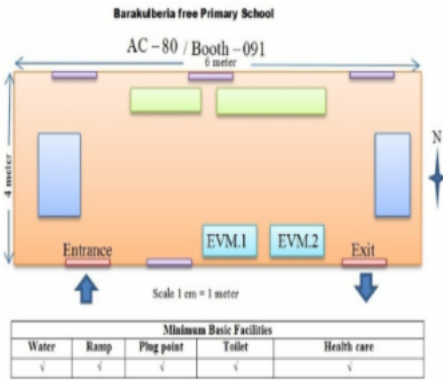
Barakulberia free Primary School

AC – 80 / Booth – 091

6 meter

4 meter

N

EVM.1

EVM.2

Entrance

Exit

Scale 1 cm = 1 meter

| Minimum Basic Facilities | | | | |
|---|---|---|---|---|
| Water | Ramp | Plug point | Toilet | Health care |
| √ | √ | √ | √ | √ |